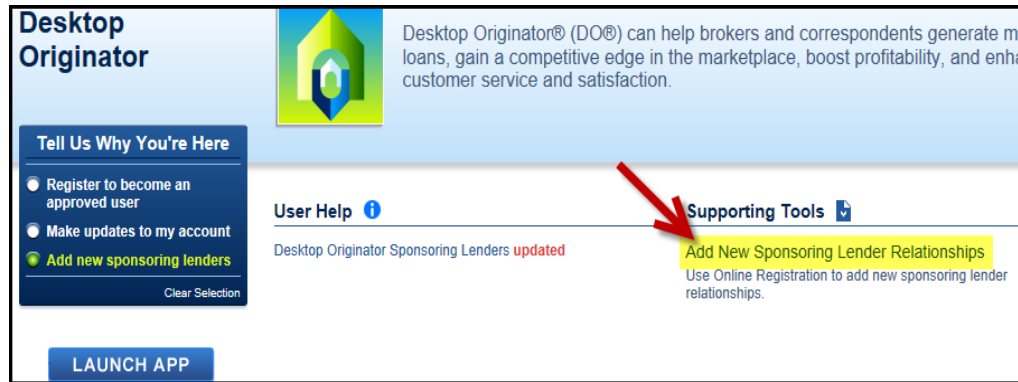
Desktop Originator

Desktop Originator® (DO®) can help brokers and correspondents generate m loans, gain a competitive edge in the marketplace, boost profitability, and enha customer service and satisfaction.

Tell Us Why You're Here

Register to become an approved user

Make updates to my account

Add new sponsoring lenders

Clear Selection

LAUNCH APP

User Help

Desktop Originator Sponsoring Lenders updated

Supporting Tools

Add New Sponsoring Lender Relationships

Use Online Registration to add new sponsoring lender relationships.